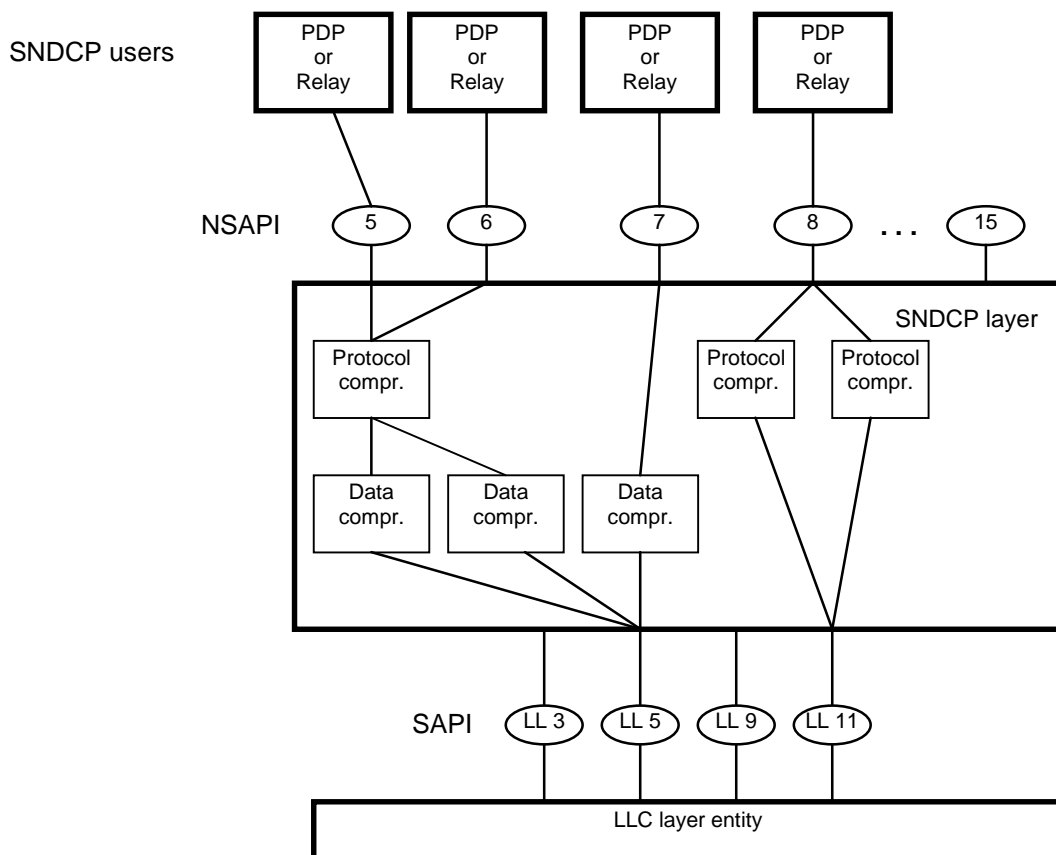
SNDCP users

PDP or Relay

PDP or Relay

PDP or Relay

PDP or Relay

NSAPI

5

6

7

8

...

15

SNDCP layer

Protocol compr.

Protocol compr.

Protocol compr.

Data compr.

Data compr.

Data compr.

SAPI

LL 3

LL 5

LL 9

LL 11

LLC layer entity